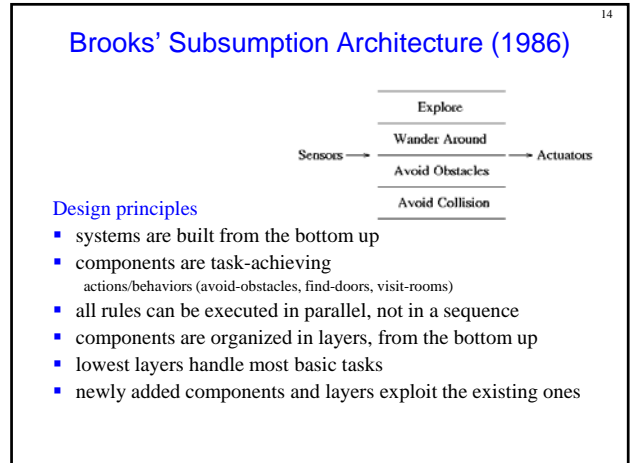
14

Brooks' Subsumption Architecture (1986)

Explore
Wander Around
Sensors → Avoid Obstacles → Actuators
Avoid Collision

Design principles

- systems are built from the bottom up
- components are task-achieving
actions/behaviors (avoid-obstacles, find-doors, visit-rooms)
- all rules can be executed in parallel, not in a sequence
- components are organized in layers, from the bottom up
- lowest layers handle most basic tasks
- newly added components and layers exploit the existing ones